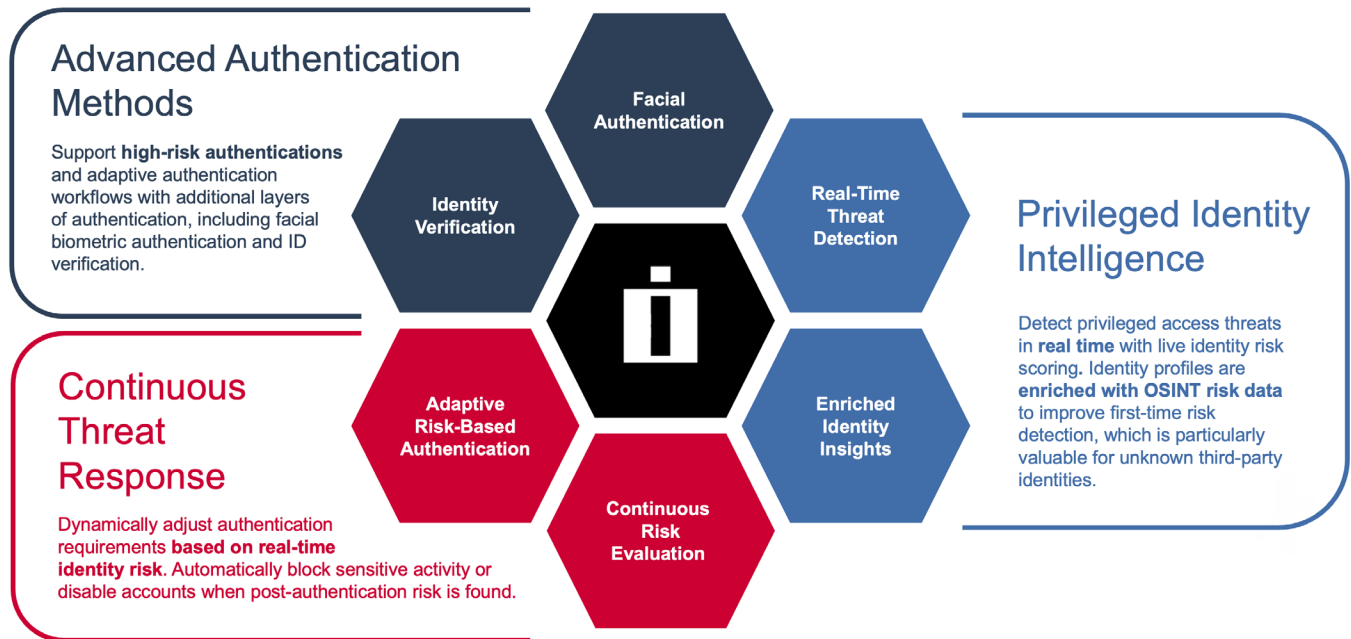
Advanced Authentication Methods

Support **high-risk authentications** and adaptive authentication workflows with additional layers of authentication, including facial biometric authentication and ID verification.

Facial Authentication

Identity Verification

Real-Time Threat Detection

Privileged Identity Intelligence

Detect privileged access threats in **real time** with live identity risk scoring. Identity profiles are **enriched with OSINT risk data** to improve first-time risk detection, which is particularly valuable for unknown third-party identities.

Continuous Threat Response

Adaptive Risk-Based Authentication

Enriched Identity Insights

Continuous Risk Evaluation

Dynamically adjust authentication requirements **based on real-time identity risk**. Automatically block sensitive activity or disable accounts when post-authentication risk is found.